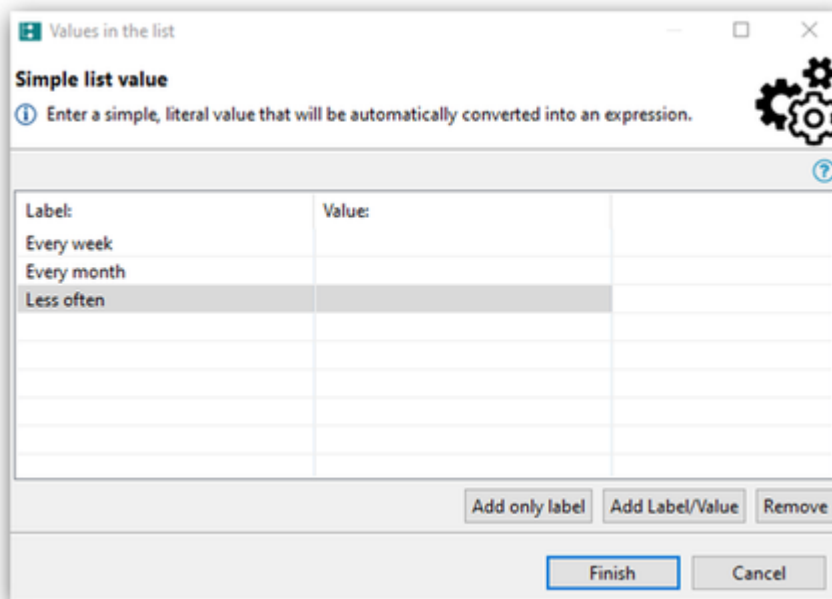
Values in the list

Simple list value

Enter a simple, literal value that will be automatically converted into an expression.

| Label: | Value: | |
|---|---|---|
| Every week | | |
| Every month | | |
| Less often | | |

Add only label | Add Label/Value | Remove

Finish | Cancel